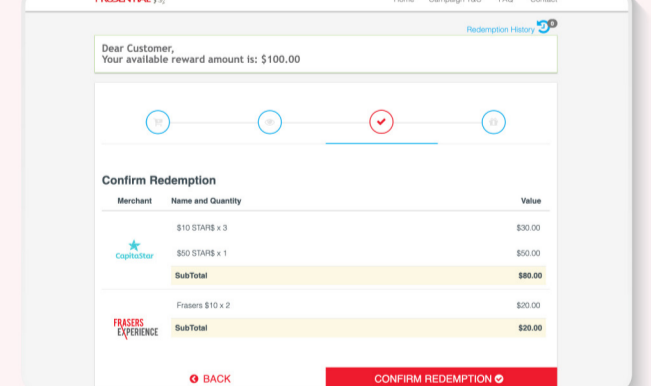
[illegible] Home Campaign T&C FAQ Contact

Redemption History 0

Dear Customer,
Your available reward amount is: $100.00

Confirm Redemption

| Merchant | Name and Quantity | Value |
|---|---|---|
| CapitaStar | $10 STAR$ x 3 | $30.00 |
| | $50 STAR$ x 1 | $50.00 |
| | SubTotal | $80.00 |
| FRASERS EXPERIENCE | Frasers $10 x 2 | $20.00 |
| | SubTotal | $20.00 |

BACK

CONFIRM REDEMPTION